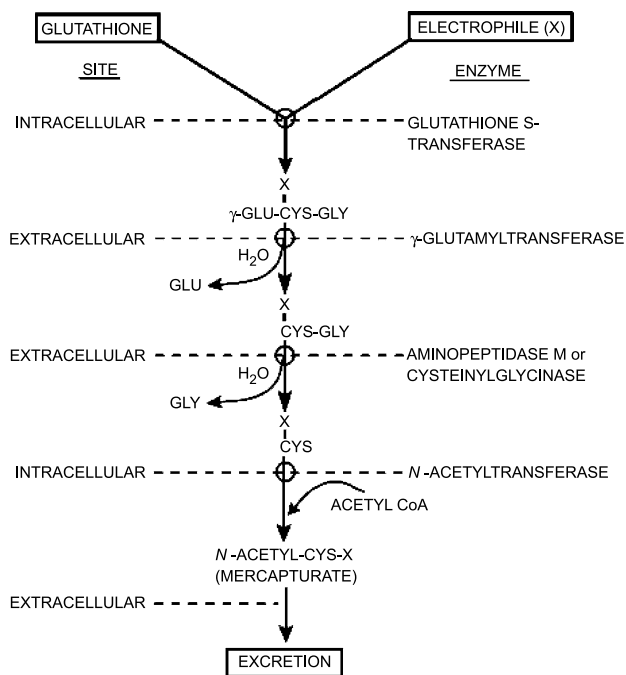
GLUTATHIONE

ELECTROPHILE (X)

SITE

ENZYME

INTRACELLULAR

GLUTATHIONE S-TRANSFERASE

X

γ-GLU-CYS-GLY

EXTRACELLULAR

γ-GLUTAMYLTRANSFERASE

$H_2O$

GLU

X

CYS-GLY

EXTRACELLULAR

AMINOPEPTIDASE M or CYSTEINYLGLYCINASE

$H_2O$

GLY

X

CYS

INTRACELLULAR

N-ACETYLTRANSFERASE

ACETYL CoA

N-ACETYL-CYS-X (MERCAPTURATE)

EXTRACELLULAR

EXCRETION